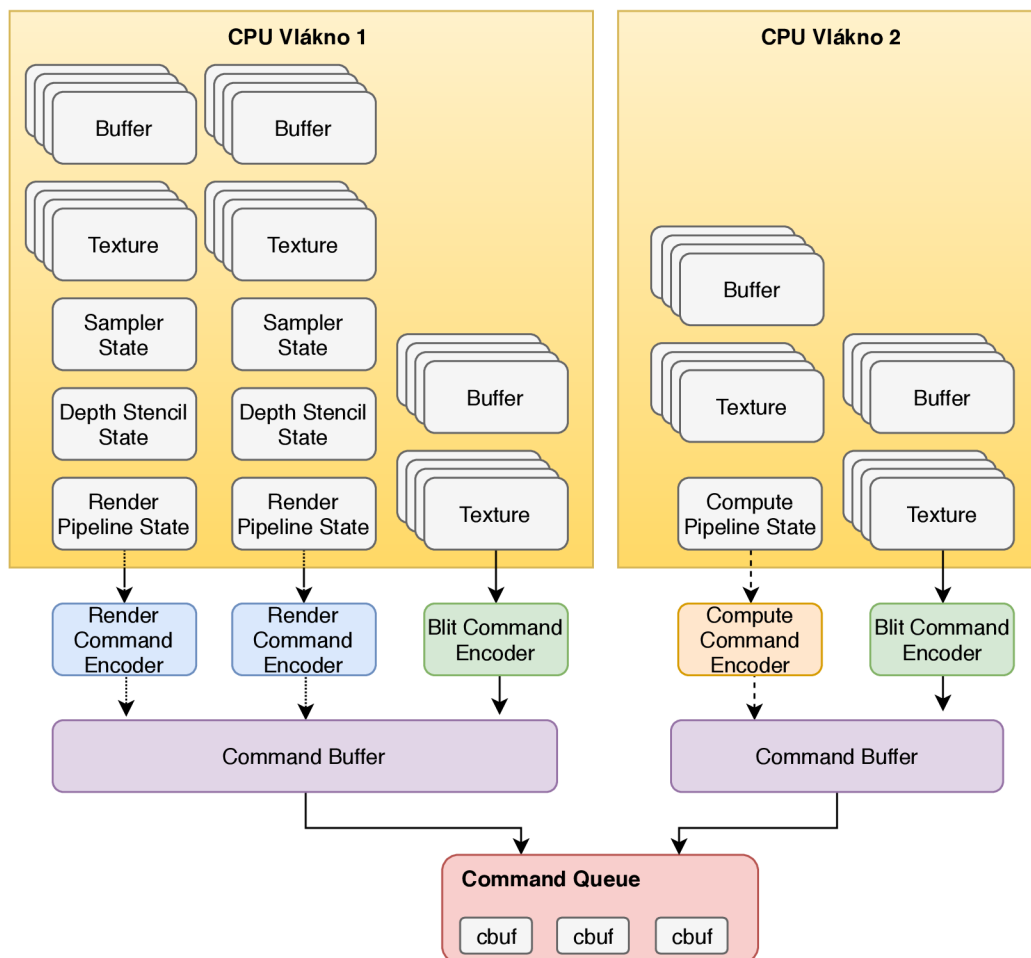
CPU Vlákno 1

Buffer

Buffer

Texture

Texture

Sampler State

Sampler State

Depth Stencil State

Depth Stencil State

Render Pipeline State

Render Pipeline State

Buffer

Texture

CPU Vlákno 2

Buffer

Texture

Buffer

Compute Pipeline State

Texture

Render Command Encoder

Render Command Encoder

Blit Command Encoder

Compute Command Encoder

Blit Command Encoder

Command Buffer

Command Buffer

Command Queue

cbuf

cbuf

cbuf